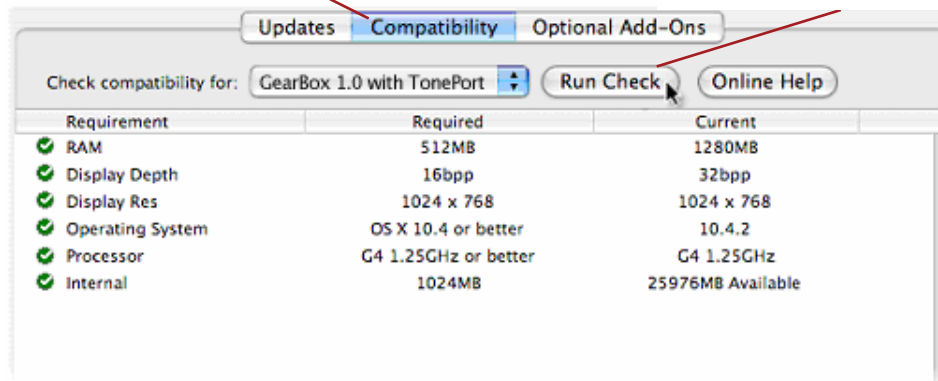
Updates Compatibility Optional Add-Ons

Check compatibility for: GearBox 1.0 with TonePort Run Check Online Help

| Requirement | Required | Current |
|---|---|---|
| RAM | 512MB | 1280MB |
| Display Depth | 16bpp | 32bpp |
| Display Res | 1024 x 768 | 1024 x 768 |
| Operating System | OS X 10.4 or better | 10.4.2 |
| Processor | G4 1.25GHz or better | G4 1.25GHz |
| Internal | 1024MB | 25976MB Available |